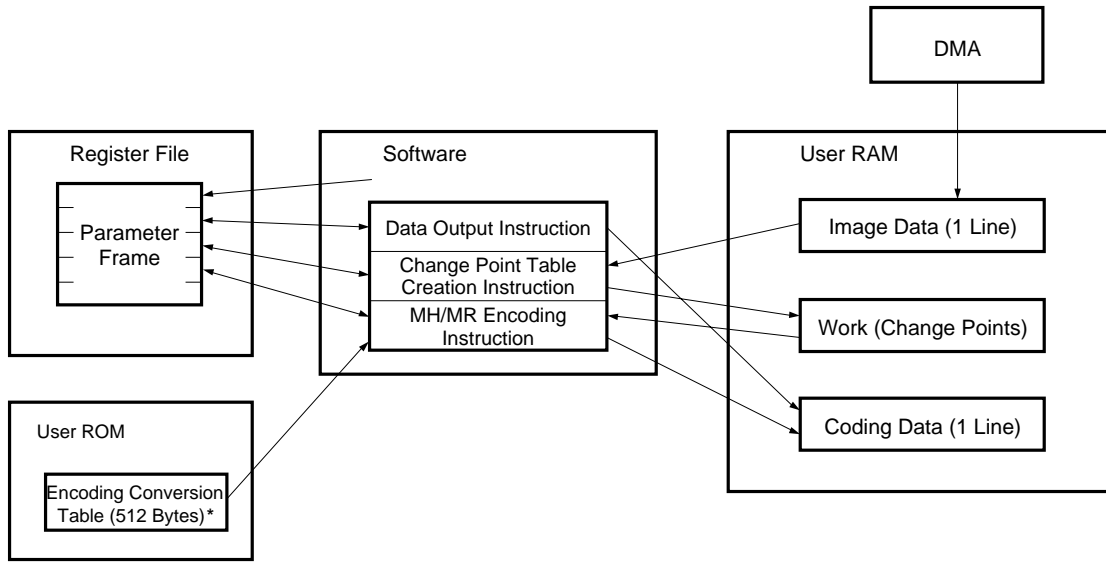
DMA

Register File

Parameter Frame

Software

Data Output Instruction

Change Point Table Creation Instruction

MH/MR Encoding Instruction

User RAM

Image Data (1 Line)

Work (Change Points)

Coding Data (1 Line)

User ROM

Encoding Conversion Table (512 Bytes)*